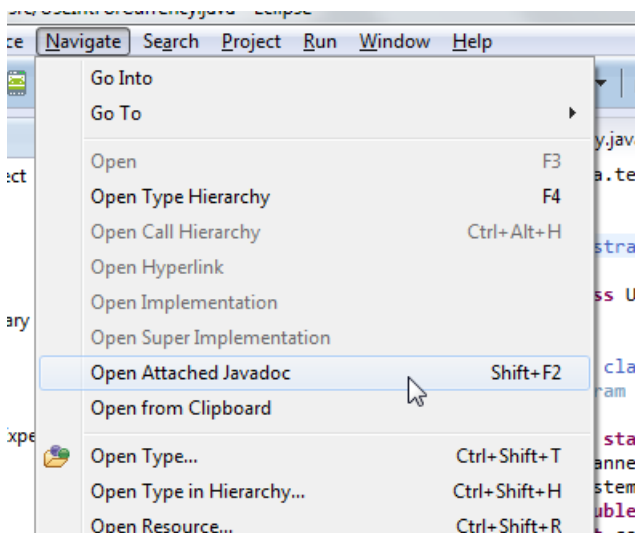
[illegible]/UseIntCurrency.java - Eclipse

ce Navigate Search Project Run Window Help

Go Into
Go To
Open F3
Open Type Hierarchy F4
Open Call Hierarchy Ctrl+Alt+H
Open Hyperlink
Open Implementation
Open Super Implementation
Open Attached Javadoc Shift+F2
Open from Clipboard
Open Type... Ctrl+Shift+T
Open Type in Hierarchy... Ctrl+Shift+H
Open Resource... Ctrl+Shift+R

ect
ary
xpe
y.java
a.te
stra
ss U
cla
ram
sta
anne
stem
uble